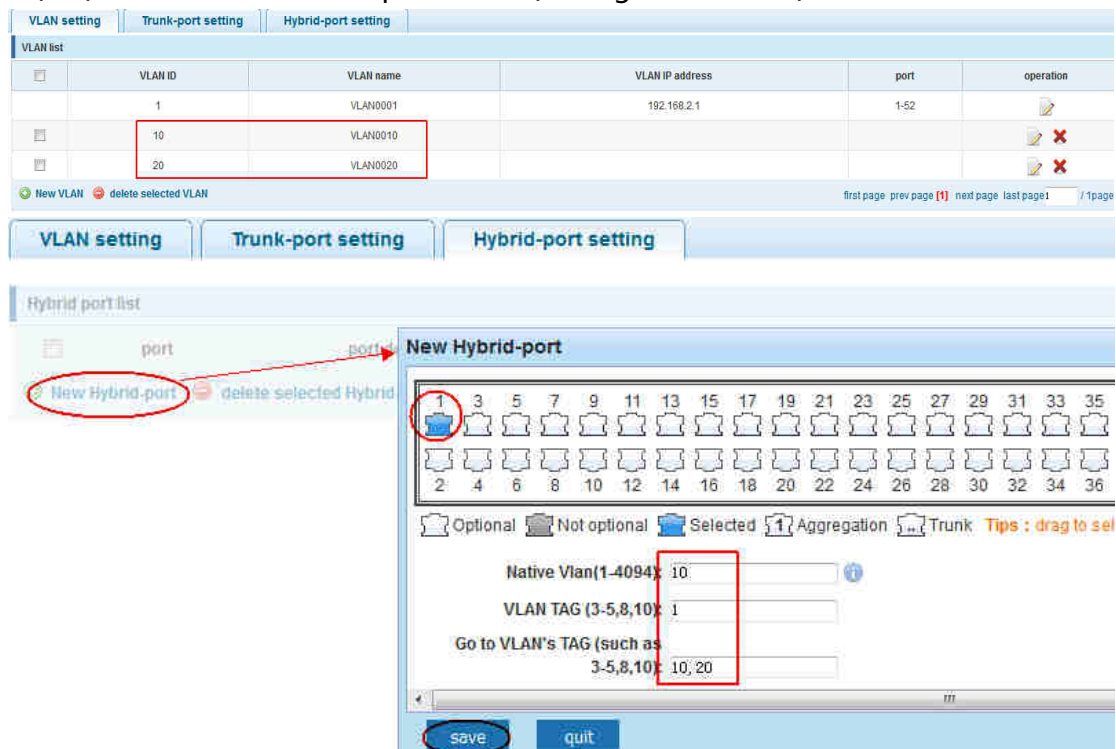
VLAN setting | Trunk-port setting | Hybrid-port setting

VLAN list

| | VLAN ID | VLAN name | VLAN IP address | port | operation |
|---|---|---|---|---|---|
| | 1 | VLAN0001 | 192.168.2.1 | 1-52 | |
| | 10 | VLAN0010 | | | |
| | 20 | VLAN0020 | | | |

New VLAN delete selected VLAN

first page prev page [1] next page last page 1 / 1page

VLAN setting | Trunk-port setting | Hybrid-port setting

Hybrid port list

port port

New Hybrid-port delete selected Hybrid

New Hybrid-port

1 3 5 7 9 11 13 15 17 19 21 23 25 27 29 31 33 35

2 4 6 8 10 12 14 16 18 20 22 24 26 28 30 32 34 36

Optional Not optional Selected 1 Aggregation Trunk Tips : drag to sel

Native Vlan(1-4094): 10

VLAN TAG (3-5,8,10): 1

Go to VLAN's TAG (such as 3-5,8,10): 10, 20

save quit